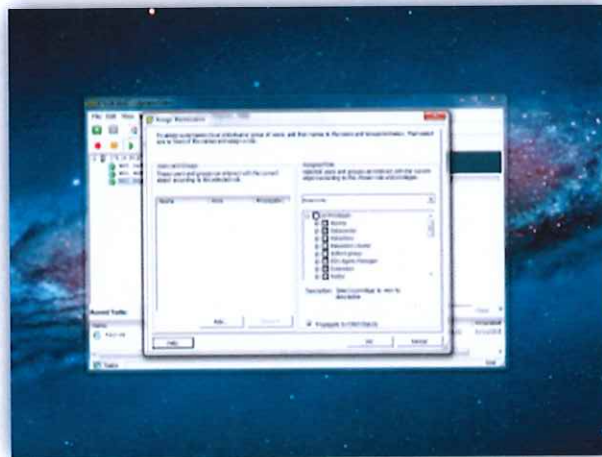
Assign Permissions

File Edit View

Users and Groups

Name Role Propagate

Add... Remove

Assigned Role

Read-only

All Privileges

Alarms

Datacenter

Datastore

Datastore cluster

dvPort group

ESX Agent Manager

Extension

Folder

Description:

Propagate to Child Objects

Help OK Cancel

Recent Tasks

Name

Tasks